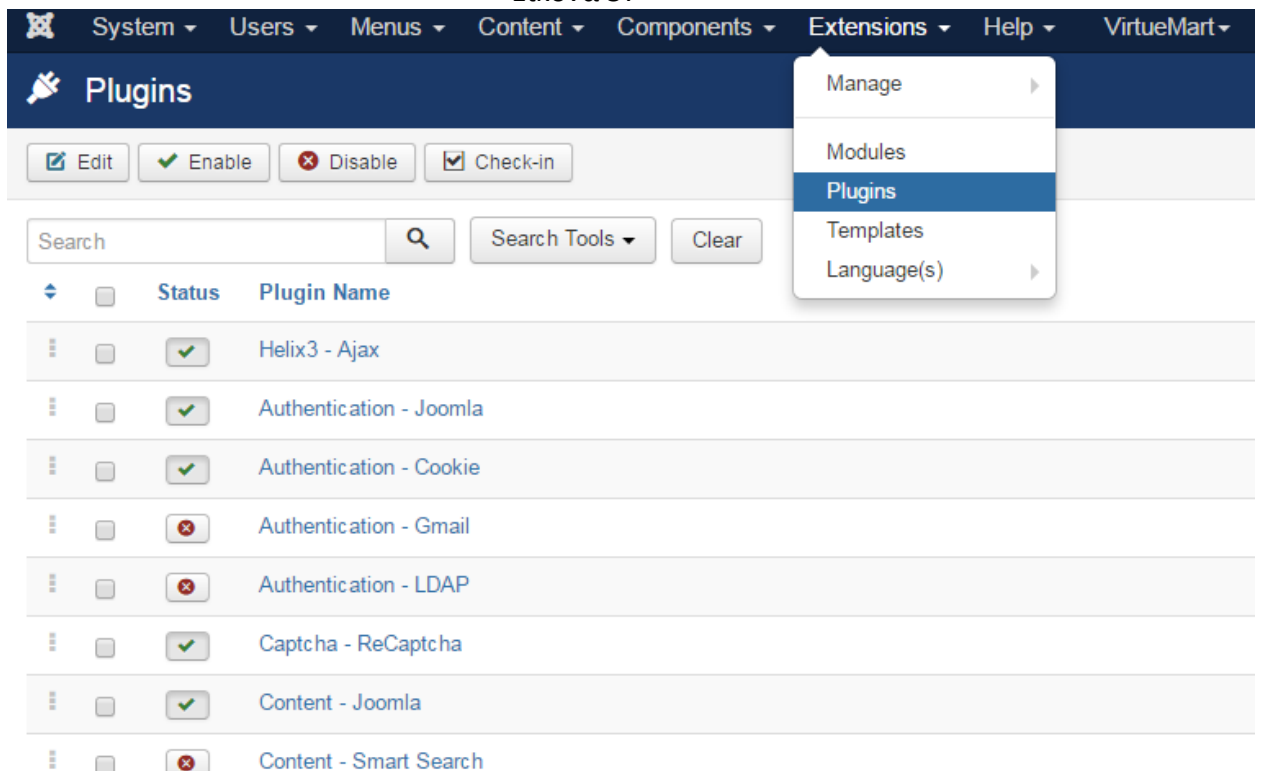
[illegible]

System ▾ Users ▾ Menus ▾ Content ▾ Components ▾ Extensions ▾ Help ▾ VirtueMart ▾

Plugins

Manage

Modules
Plugins
Templates
Language(s)

Edit Enable Disable Check-in

Search
Search Tools ▾
Clear

| | | Status | Plugin Name |
|---|---|---|---|
| | | | Helix3 - Ajax |
| | | | Authentication - Joomla |
| | | | Authentication - Cookie |
| | | | Authentication - Gmail |
| | | | Authentication - LDAP |
| | | | Captcha - ReCaptcha |
| | | | Content - Joomla |
| | | | Content - Smart Search |